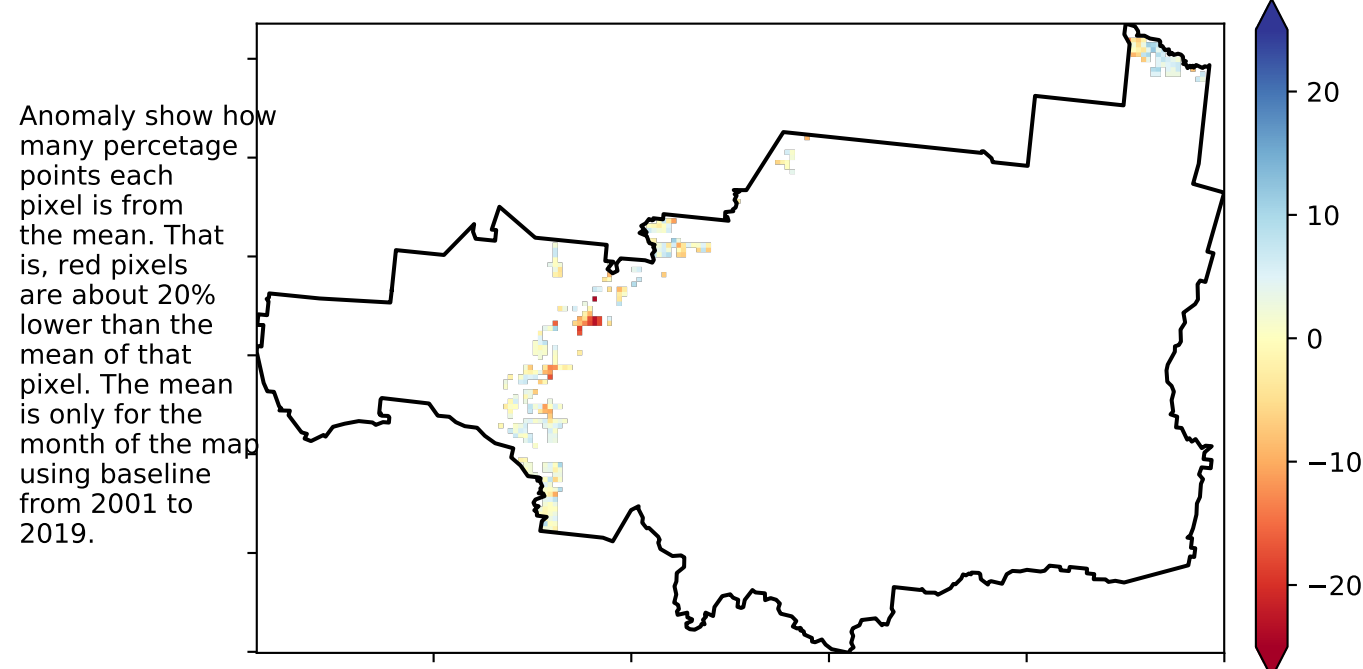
Anomaly show how many percetage points each pixel is from the mean. That is, red pixels are about 20% lower than the mean of that pixel. The mean is only for the month of the map using baseline from 2001 to 2019.

20
10
0
−10
−20